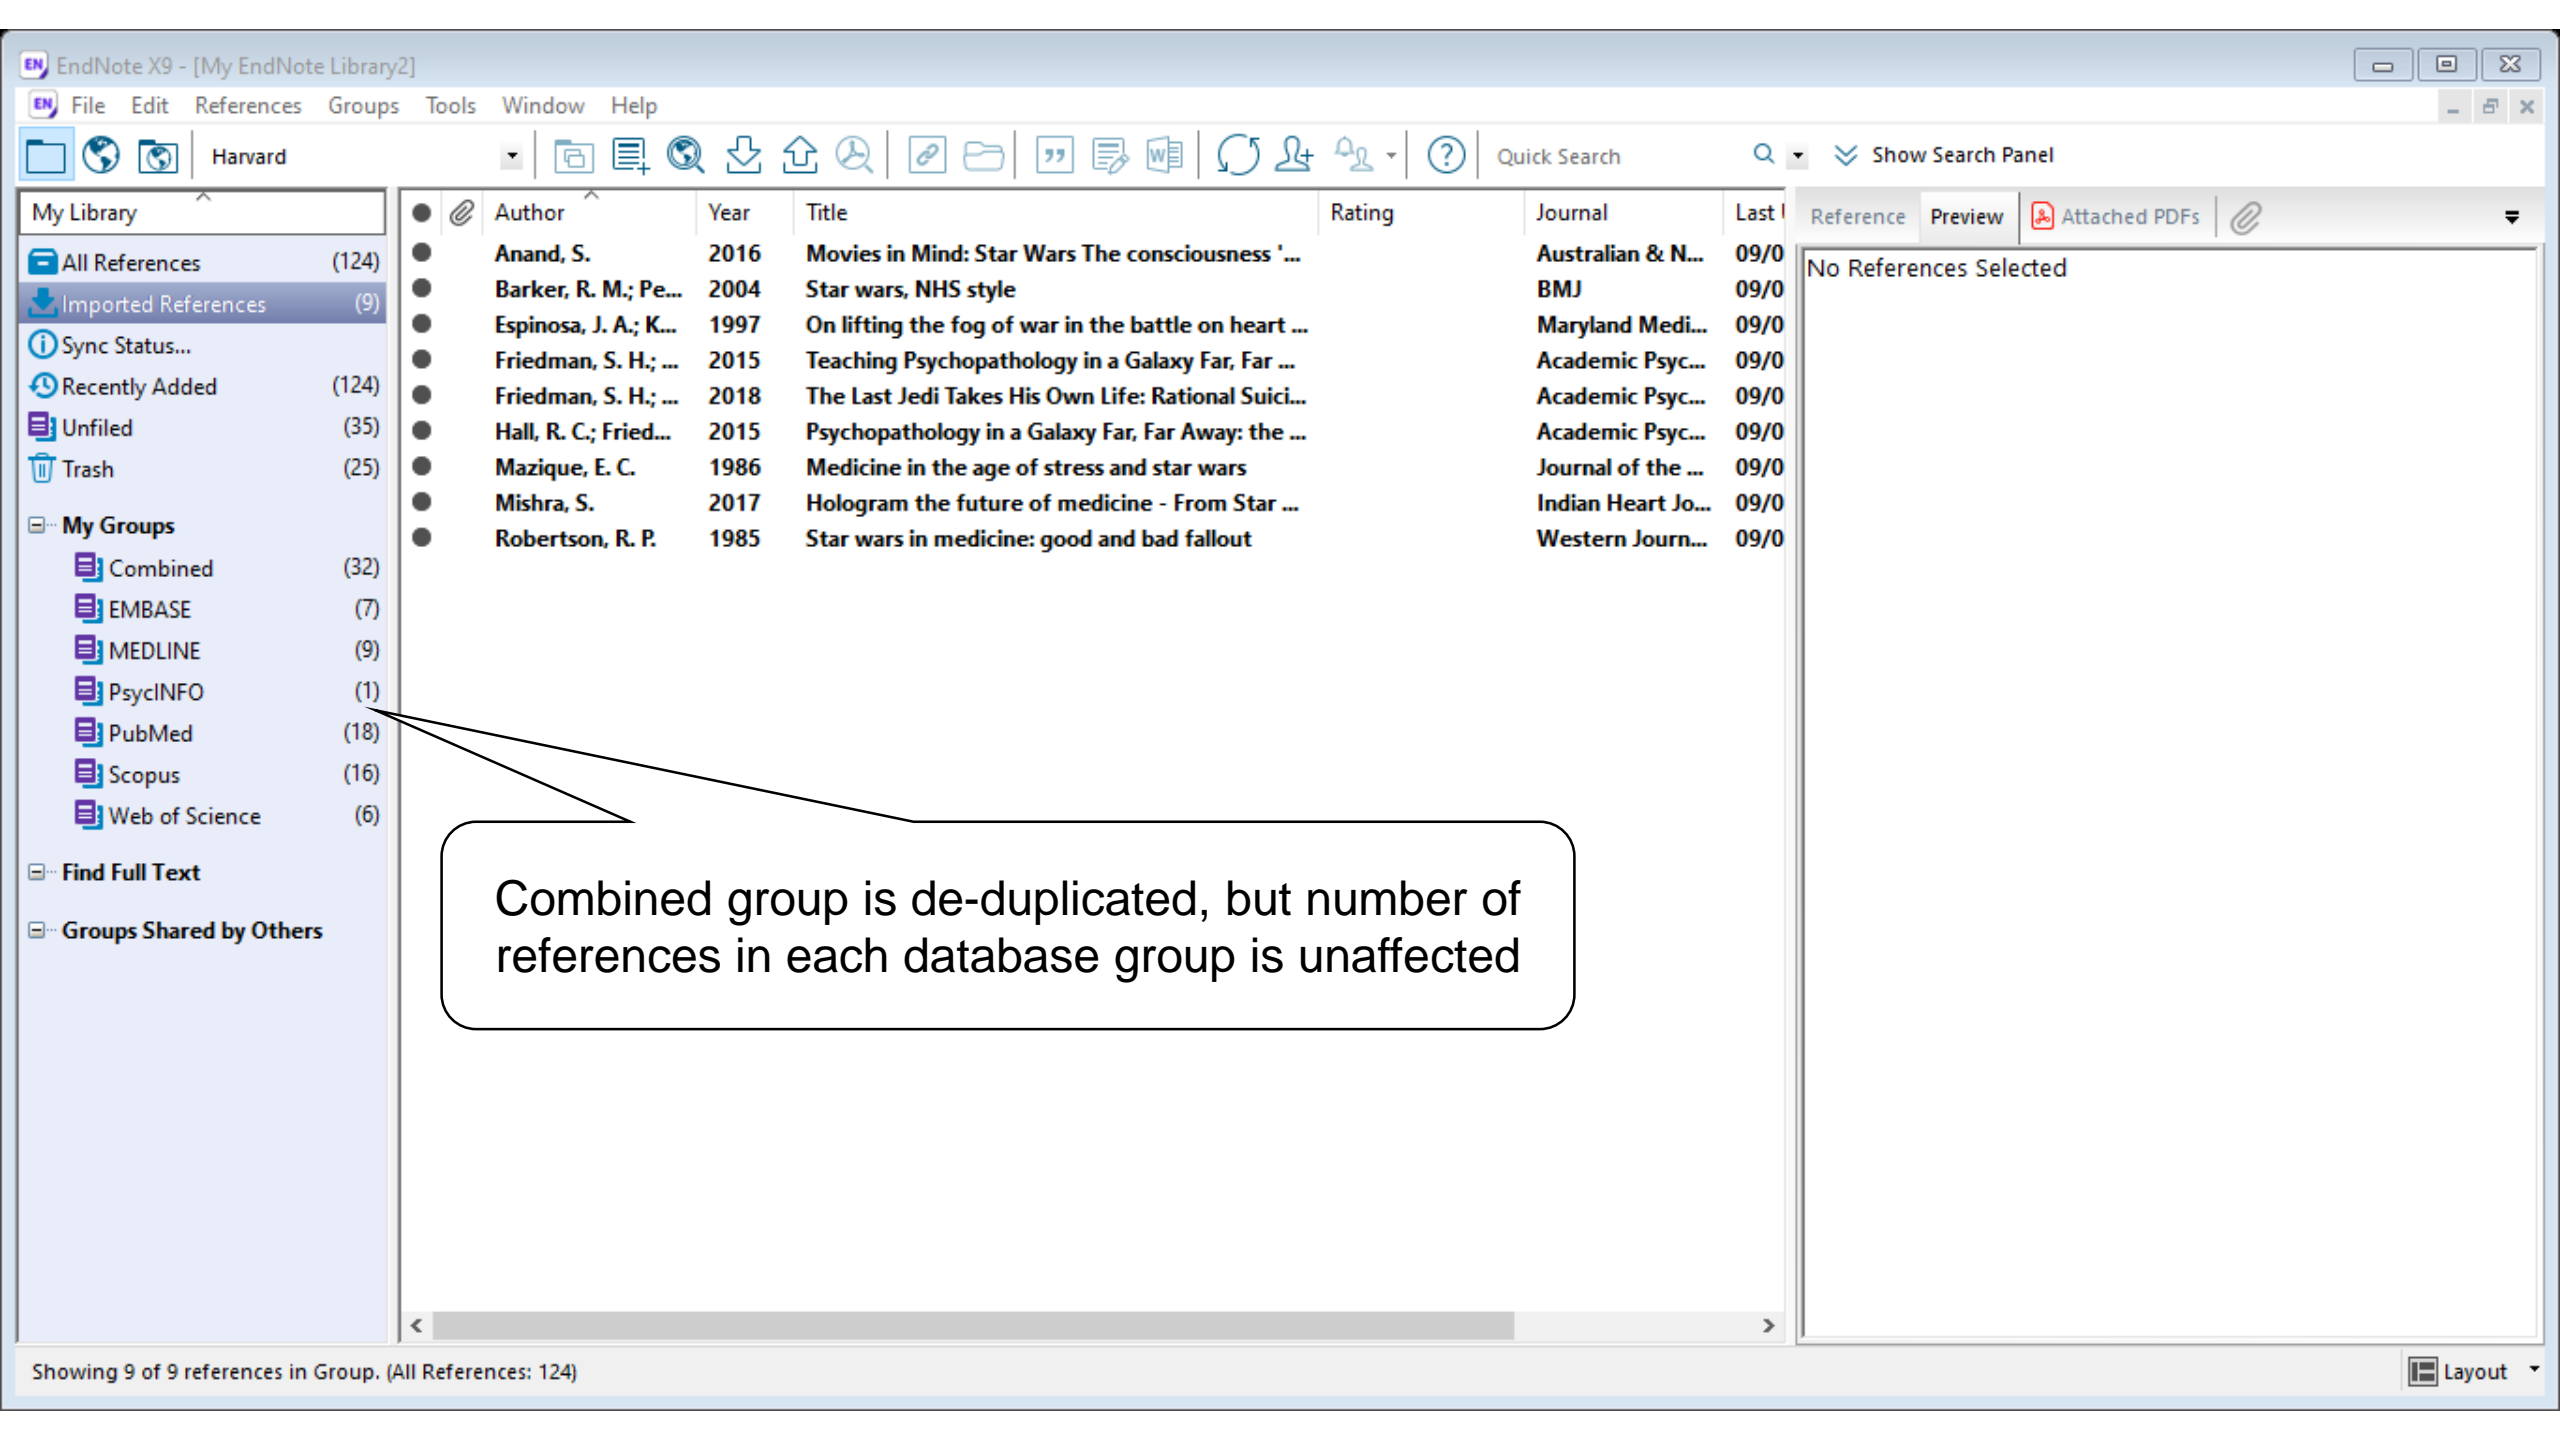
EndNote X9 - [My EndNote Library2]

File Edit References Groups Tools Window Help

Harvard

Quick Search

Show Search Panel

My Library

All References (124)
Imported References (9)
Sync Status...
Recently Added (124)
Unfiled (35)
Trash (25)

My Groups
Combined (32)
EMBASE (7)
MEDLINE (9)
PsycINFO (1)
PubMed (18)
Scopus (16)
Web of Science (6)

Find Full Text

Groups Shared by Others

| Author | Year | Title | Rating | Journal | Last |
|---|---|---|---|---|---|
| Anand, S. | 2016 | Movies in Mind: Star Wars The consciousness '... | | Australian & N... | 09/0 |
| Barker, R. M.; Pe... | 2004 | Star wars, NHS style | | BMJ | 09/0 |
| Espinosa, J. A.; K... | 1997 | On lifting the fog of war in the battle on heart ... | | Maryland Medi... | 09/0 |
| Friedman, S. H.; ... | 2015 | Teaching Psychopathology in a Galaxy Far, Far ... | | Academic Psyc... | 09/0 |
| Friedman, S. H.; ... | 2018 | The Last Jedi Takes His Own Life: Rational Suici... | | Academic Psyc... | 09/0 |
| Hall, R. C.; Fried... | 2015 | Psychopathology in a Galaxy Far, Far Away: the ... | | Academic Psyc... | 09/0 |
| Mazique, E. C. | 1986 | Medicine in the age of stress and star wars | | Journal of the ... | 09/0 |
| Mishra, S. | 2017 | Hologram the future of medicine - From Star ... | | Indian Heart Jo... | 09/0 |
| Robertson, R. P. | 1985 | Star wars in medicine: good and bad fallout | | Western Journ... | 09/0 |

Reference Preview Attached PDFs

No References Selected

Combined group is de-duplicated, but number of references in each database group is unaffected

Showing 9 of 9 references in Group. (All References: 124)

Layout